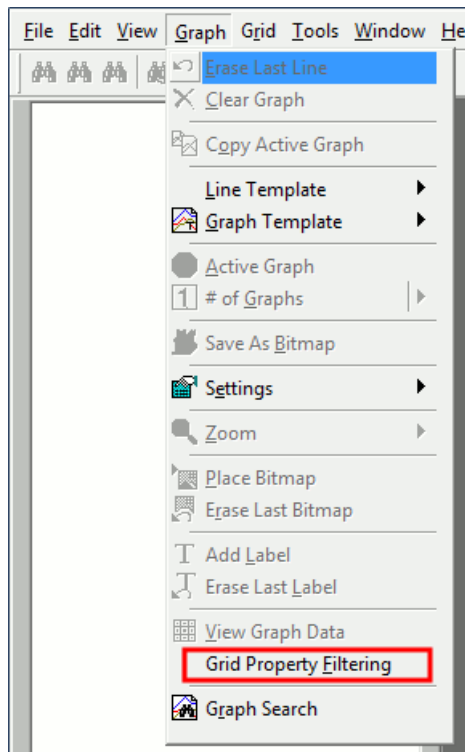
File Edit View Graph Grid Tools Window He

Erase Last Line
Clear Graph

Copy Active Graph

Line Template
Graph Template

Active Graph
1 # of Graphs

Save As Bitmap

Settings

Zoom

Place Bitmap
Erase Last Bitmap

T Add Label
Erase Last Label

View Graph Data
Grid Property Filtering

Graph Search